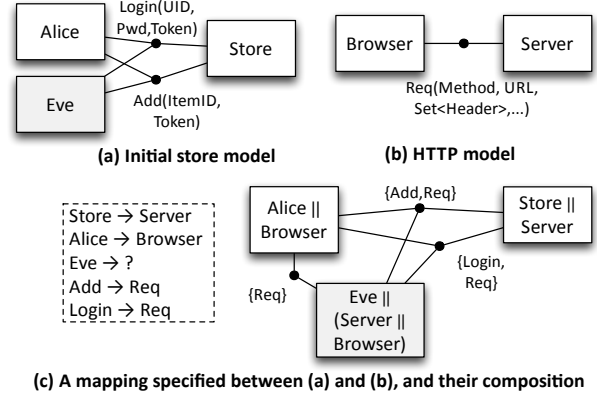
Alice

Login(UID, Pwd,Token)

Store

Eve

Add(ItemID, Token)

(a) Initial store model

Browser

Server

Req(Method, URL, Set<Header>,...)

(b) HTTP model

Store → Server
Alice → Browser
Eve → ?
Add → Req
Login → Req

Alice || Browser

{Add,Req}

Store || Server

{Login, Req}

{Req}

Eve || (Server || Browser)

(c) A mapping specified between (a) and (b), and their composition